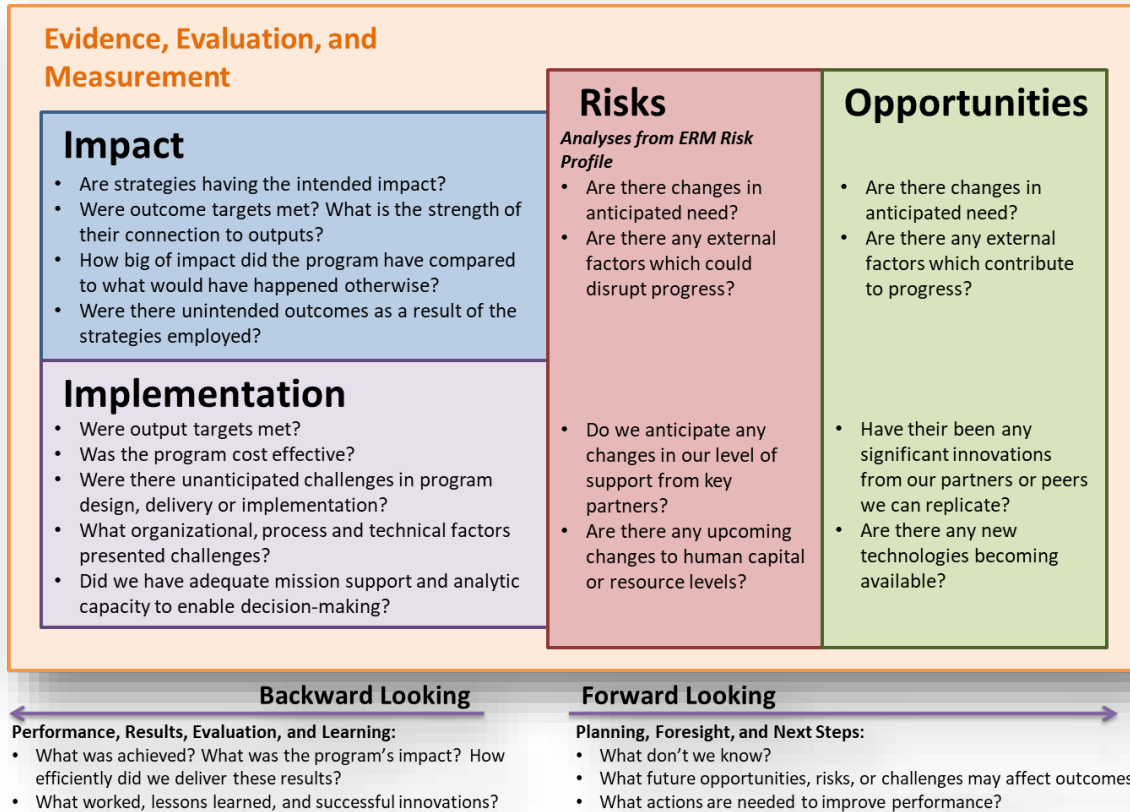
Evidence, Evaluation, and Measurement

Impact
• Are strategies having the intended impact?
• Were outcome targets met? What is the strength of their connection to outputs?
• How big of impact did the program have compared to what would have happened otherwise?
• Were there unintended outcomes as a result of the strategies employed?

Implementation
• Were output targets met?
• Was the program cost effective?
• Were there unanticipated challenges in program design, delivery or implementation?
• What organizational, process and technical factors presented challenges?
• Did we have adequate mission support and analytic capacity to enable decision-making?

Risks
Analyses from ERM Risk Profile
• Are there changes in anticipated need?
• Are there any external factors which could disrupt progress?

• Do we anticipate any changes in our level of support from key partners?
• Are there any upcoming changes to human capital or resource levels?

Opportunities
• Are there changes in anticipated need?
• Are there any external factors which contribute to progress?

• Have their been any significant innovations from our partners or peers we can replicate?
• Are there any new technologies becoming available?

Backward Looking
Performance, Results, Evaluation, and Learning:
• What was achieved? What was the program's impact? How efficiently did we deliver these results?
• What worked, lessons learned, and successful innovations?

Forward Looking
Planning, Foresight, and Next Steps:
• What don't we know?
• What future opportunities, risks, or challenges may affect outcomes
• What actions are needed to improve performance?